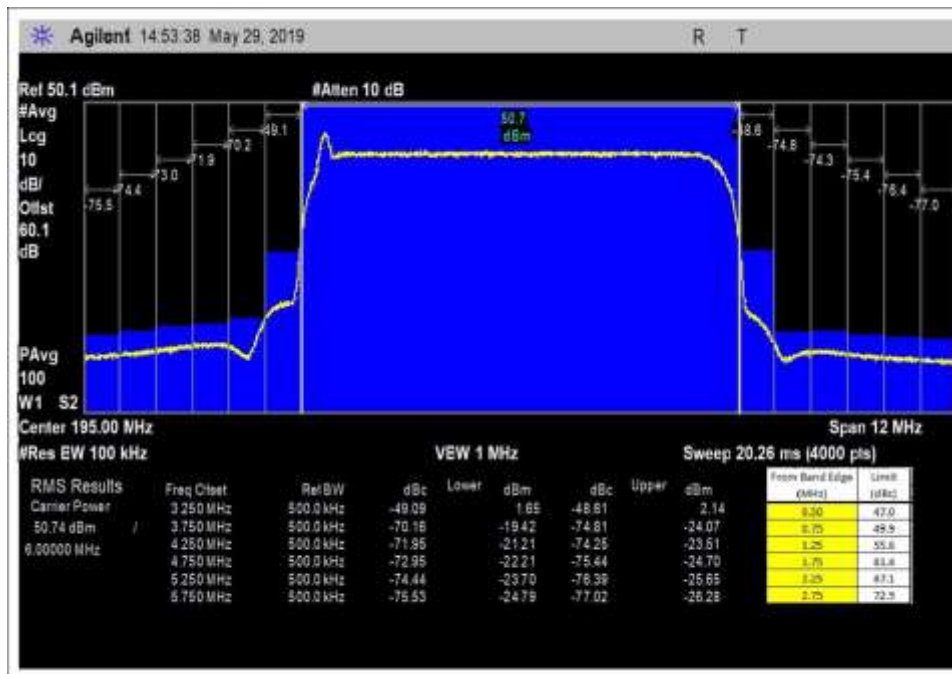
Agilent 14:53:38 May 29, 2019 R T

Ref 50.1 dBm #Atten 10 dB

#Avg
Log
10
dB/
Offst
60.1
dB

50.7
dBm

-75.5 -74.4 -73.0 -71.9 -70.2 -49.1 -48.6 -74.8 -74.3 -75.4 -76.4 -77.0

PAvg
100
W1 S2

Center 195.00 MHz Span 12 MHz
#Res BW 100 kHz VBW 1 MHz Sweep 20.26 ms (4000 pts)

RMS Results
Carrier Power
50.74 dBm /
6.00000 MHz

| Freq Offset | Ref BW | dBc | Lower dBm | dBc | Upper dBm |
|---|---|---|---|---|---|
| 3.250 MHz | 500.0 kHz | -49.09 | 1.65 | -48.61 | 2.14 |
| 3.750 MHz | 500.0 kHz | -70.16 | -19.42 | -74.81 | -24.07 |
| 4.250 MHz | 500.0 kHz | -71.95 | -21.21 | -74.25 | -23.51 |
| 4.750 MHz | 500.0 kHz | -72.95 | -22.21 | -75.44 | -24.70 |
| 5.250 MHz | 500.0 kHz | -74.44 | -23.70 | -76.39 | -25.65 |
| 5.750 MHz | 500.0 kHz | -75.53 | -24.79 | -77.02 | -26.28 |

| From Band Edge (MHz) | Limit (dBc) |
|---|---|
| 0.00 | 47.0 |
| 0.75 | 49.9 |
| 1.25 | 55.6 |
| 1.75 | 61.4 |
| 2.25 | 67.1 |
| 2.75 | 72.9 |